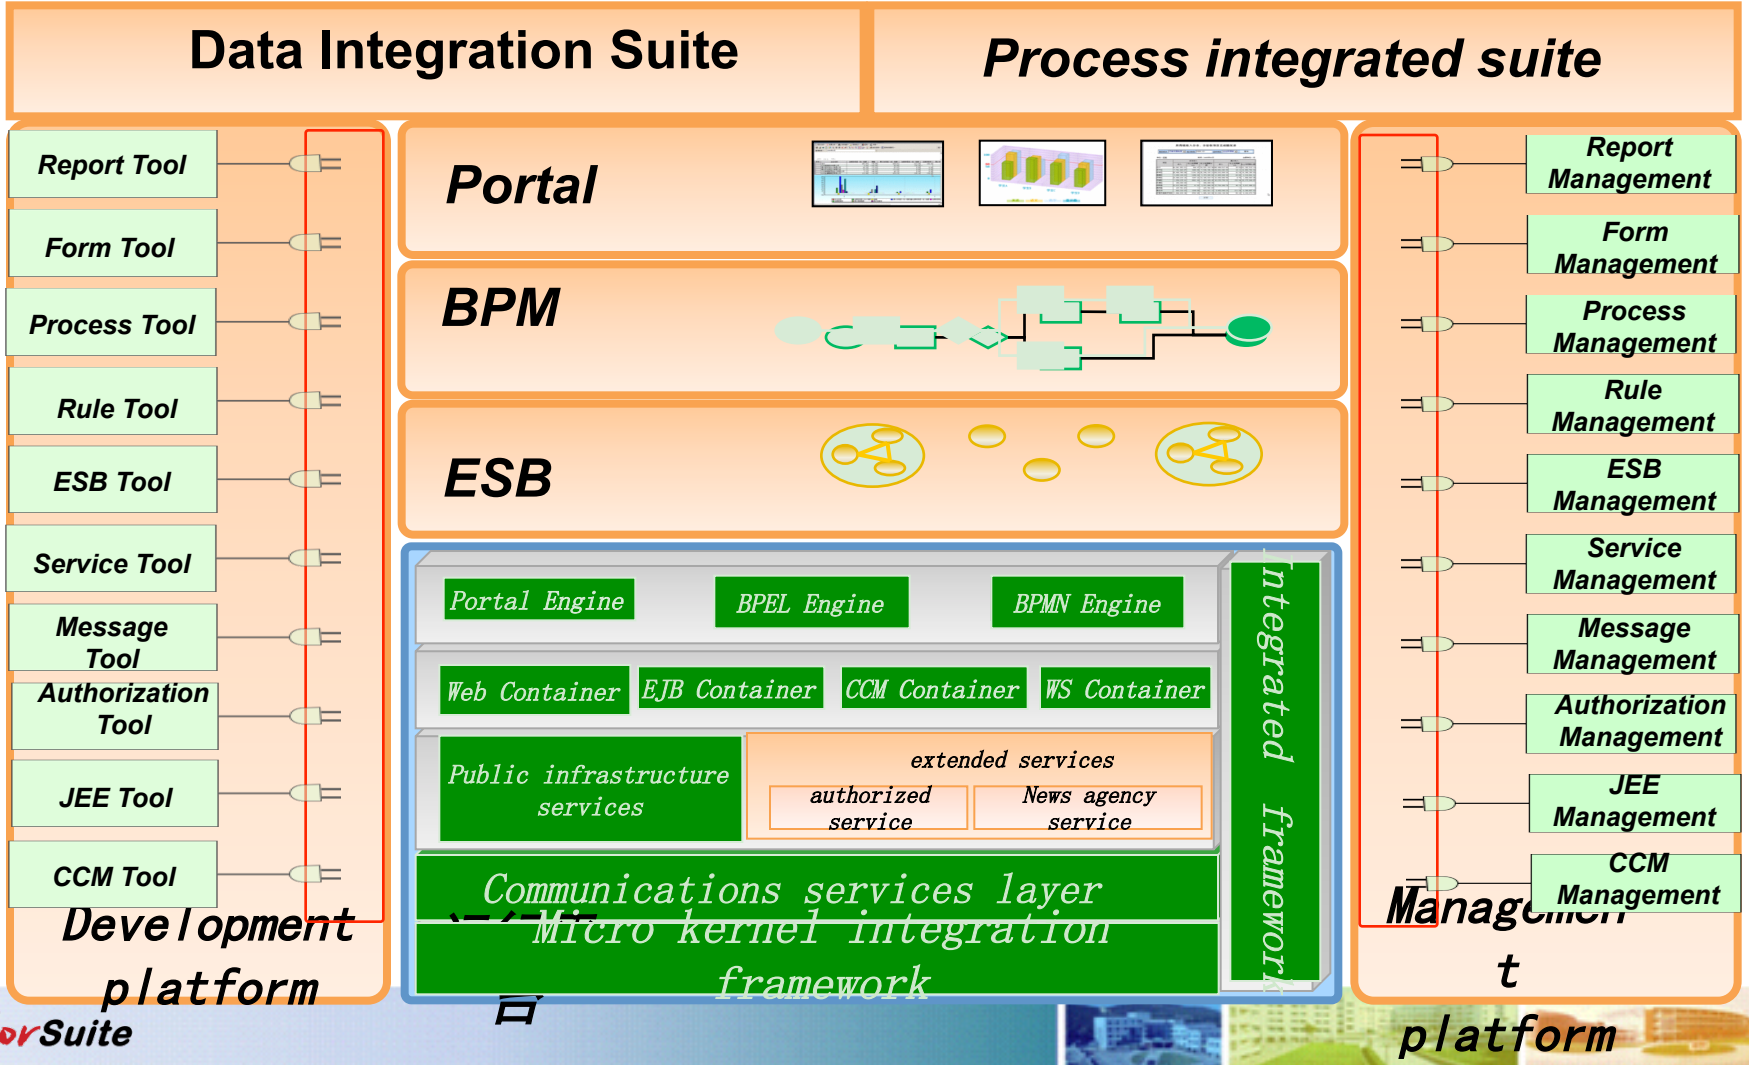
Data Integration Suite

Process integrated suite

Report Tool

Form Tool

Process Tool

Rule Tool

ESB Tool

Service Tool

Message Tool

Authorization Tool

JEE Tool

CCM Tool

Development platform

Portal

BPM

ESB

Portal Engine

BPEL Engine

BPMN Engine

Web Container

EJB Container

CCM Container

WS Container

Public infrastructure services

extended services

authorized service

News agency service

Communications services layer

Micro kernel integration framework

Integrated framework

Report Management

Form Management

Process Management

Rule Management

ESB Management

Service Management

Message Management

Authorization Management

JEE Management

CCM Management

Management platform

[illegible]rSuite